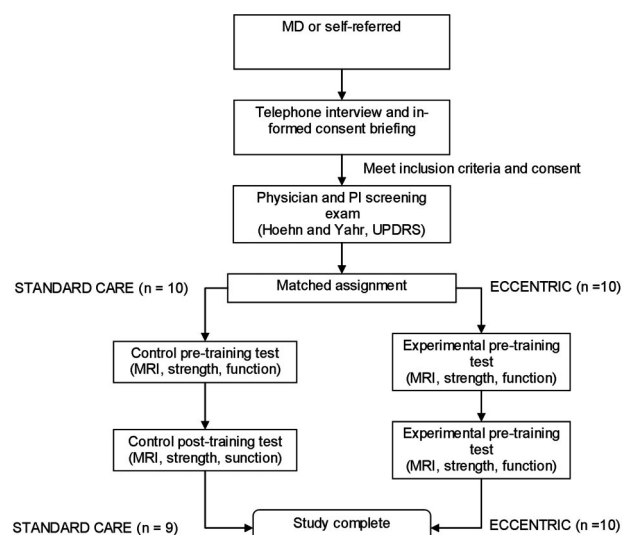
MD or self-referred

Telephone interview and informed consent briefing

Meet inclusion criteria and consent

Physician and PI screening exam
(Hoehn and Yahr, UPDRS)

STANDARD CARE (n = 10)

Matched assignment

ECCENTRIC (n =10)

Control pre-training test
(MRI, strength, function)

Experimental pre-training test
(MRI, strength, function)

Control post-training test
(MRI, strength, sunction)

Experimental pre-training test
(MRI, strength, function)

STANDARD CARE (n = 9)

Study complete

ECCENTRIC (n =10)